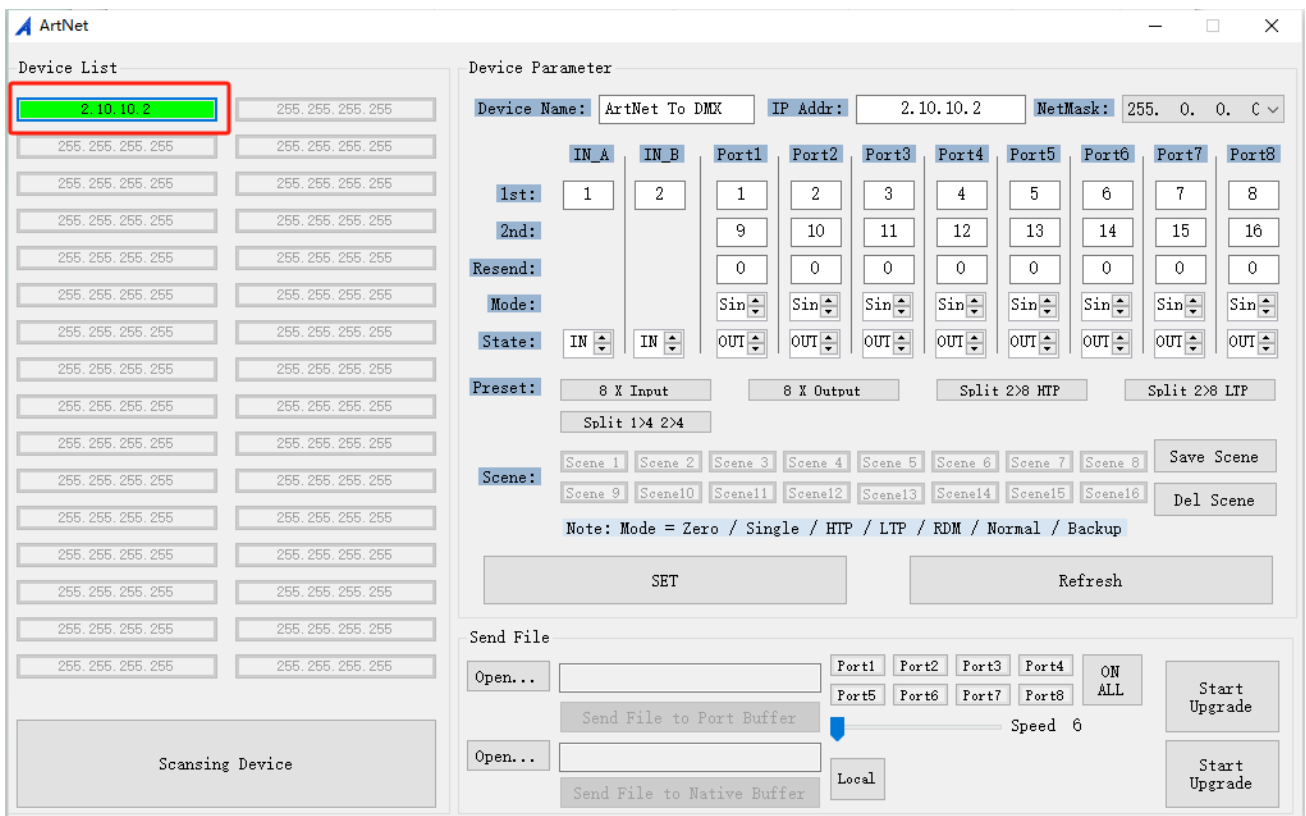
ArtNet

Device List

| 2.10.10.2 | 255.255.255.255 |
|---|---|
| 255.255.255.255 | 255.255.255.255 |
| 255.255.255.255 | 255.255.255.255 |
| 255.255.255.255 | 255.255.255.255 |
| 255.255.255.255 | 255.255.255.255 |
| 255.255.255.255 | 255.255.255.255 |
| 255.255.255.255 | 255.255.255.255 |
| 255.255.255.255 | 255.255.255.255 |
| 255.255.255.255 | 255.255.255.255 |
| 255.255.255.255 | 255.255.255.255 |
| 255.255.255.255 | 255.255.255.255 |
| 255.255.255.255 | 255.255.255.255 |
| 255.255.255.255 | 255.255.255.255 |
| 255.255.255.255 | 255.255.255.255 |
| 255.255.255.255 | 255.255.255.255 |
| 255.255.255.255 | 255.255.255.255 |

Scansing Device

Device Parameter

Device Name: ArtNet To DMX IP Addr: 2.10.10.2 NetMask: 255. 0. 0. C

| | IN_A | IN_B | Port1 | Port2 | Port3 | Port4 | Port5 | Port6 | Port7 | Port8 |
|---|---|---|---|---|---|---|---|---|---|---|
| 1st: | 1 | 2 | 1 | 2 | 3 | 4 | 5 | 6 | 7 | 8 |
| 2nd: | | | 9 | 10 | 11 | 12 | 13 | 14 | 15 | 16 |
| Resend: | | | 0 | 0 | 0 | 0 | 0 | 0 | 0 | 0 |
| Mode: | | | Sin | Sin | Sin | Sin | Sin | Sin | Sin | Sin |
| State: | IN | IN | OUT | OUT | OUT | OUT | OUT | OUT | OUT | OUT |

Preset: 8 X Input 8 X Output Split 2>8 HTP Split 2>8 LTP Split 1>4 2>4

Scene: Scene 1 Scene 2 Scene 3 Scene 4 Scene 5 Scene 6 Scene 7 Scene 8 Save Scene
Scene 9 Scene10 Scene11 Scene12 Scene13 Scene14 Scene15 Scene16 Del Scene

Note: Mode = Zero / Single / HTP / LTP / RDM / Normal / Backup

SET Refresh

Send File

Open... Send File to Port Buffer
Port1 Port2 Port3 Port4 ON ALL
Port5 Port6 Port7 Port8
Speed 6
Start Upgrade

Open... Send File to Native Buffer
Local
Start Upgrade